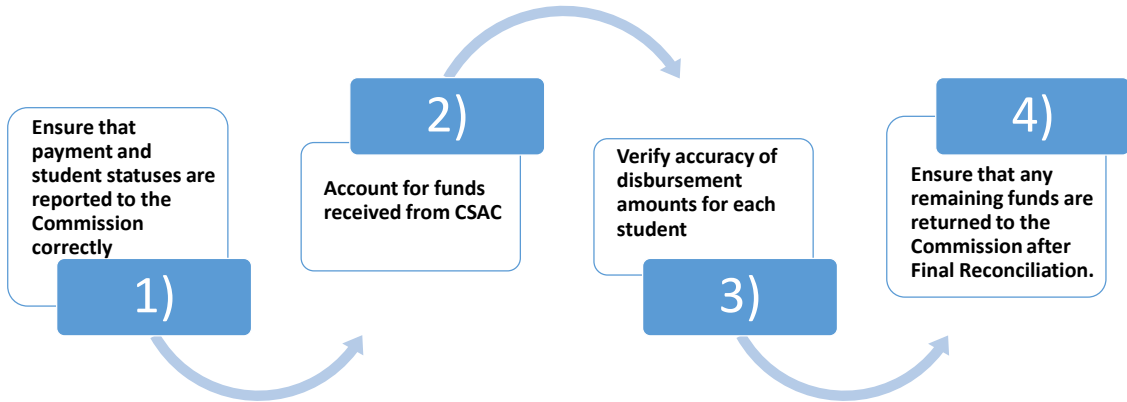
Ensure that payment and student statuses are reported to the Commission correctly

1)

2)

Account for funds received from CSAC

Verify accuracy of disbursement amounts for each student

3)

4)

Ensure that any remaining funds are returned to the Commission after Final Reconciliation.